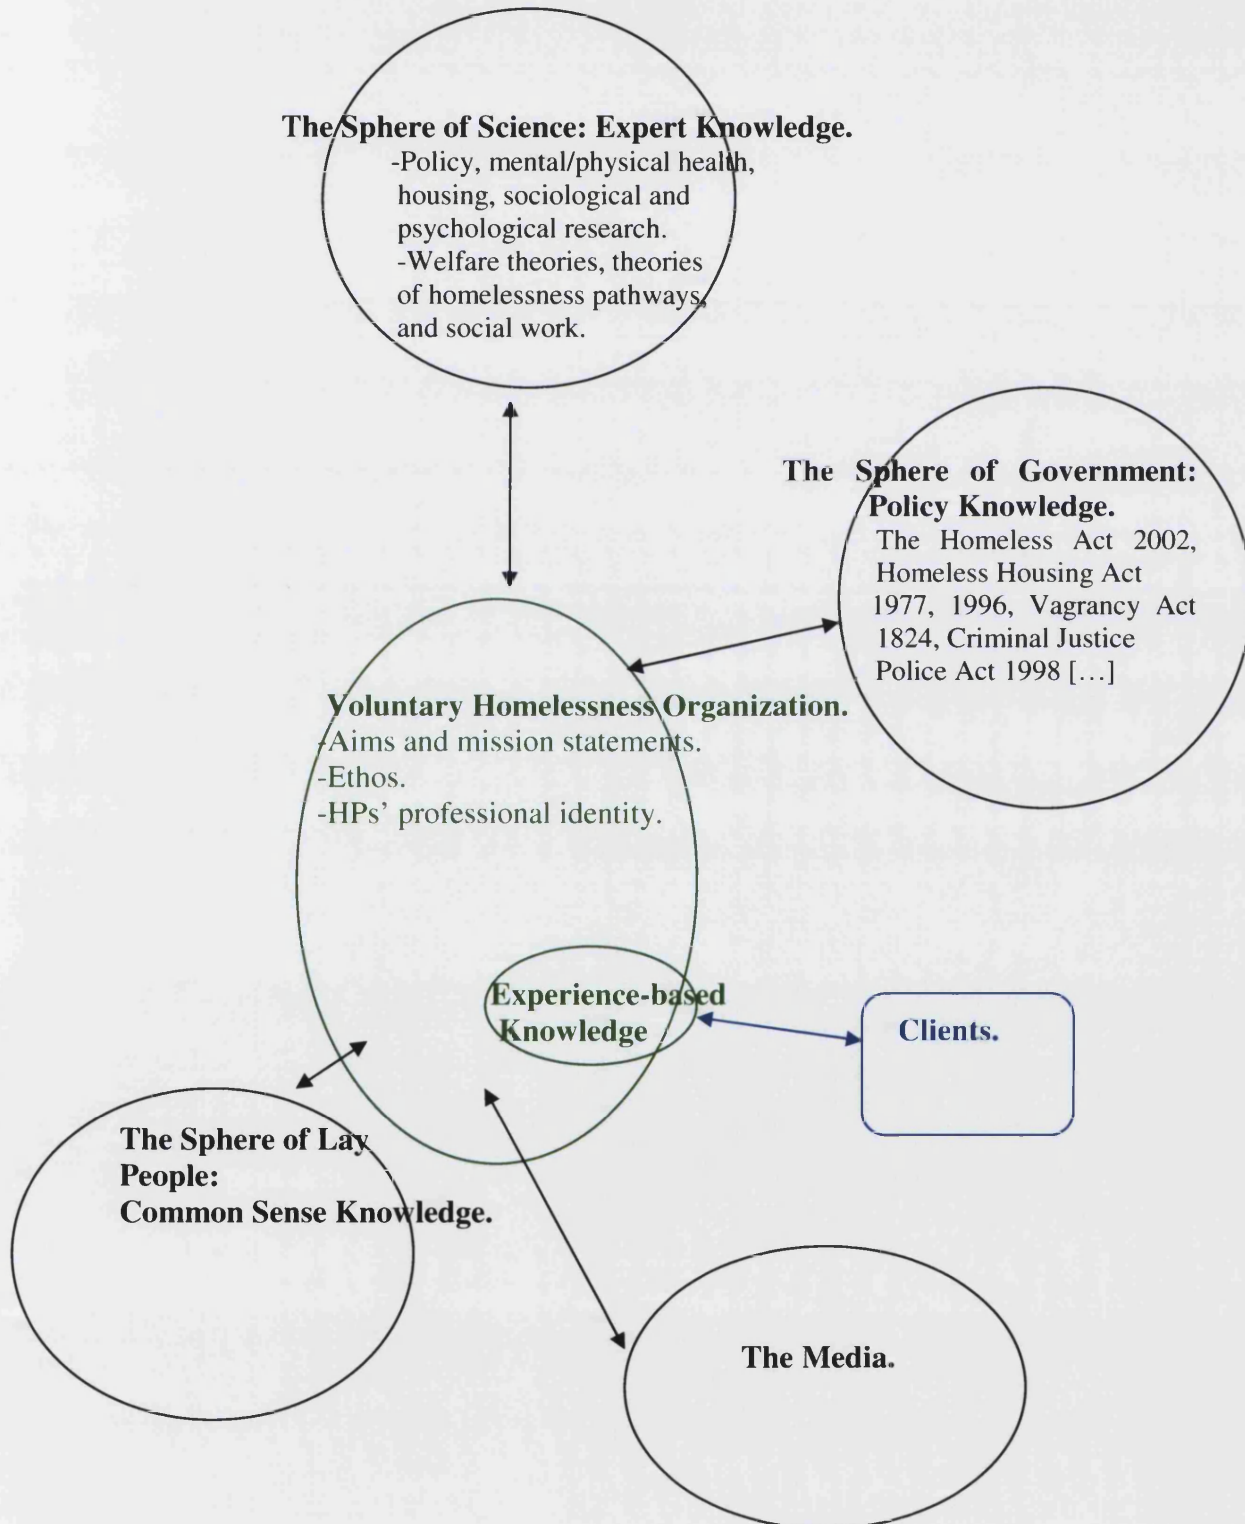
The Sphere of Science: Expert Knowledge.
-Policy, mental/physical health, housing, sociological and psychological research.
-Welfare theories, theories of homelessness pathways, and social work.

The Sphere of Government: Policy Knowledge.
The Homeless Act 2002, Homeless Housing Act 1977, 1996, Vagrancy Act 1824, Criminal Justice Police Act 1998 [...]

Voluntary Homelessness Organization.
-Aims and mission statements.
-Ethos.
-HPs' professional identity.

Experience-based Knowledge

Clients.

The Sphere of Lay People:
Common Sense Knowledge.

The Media.